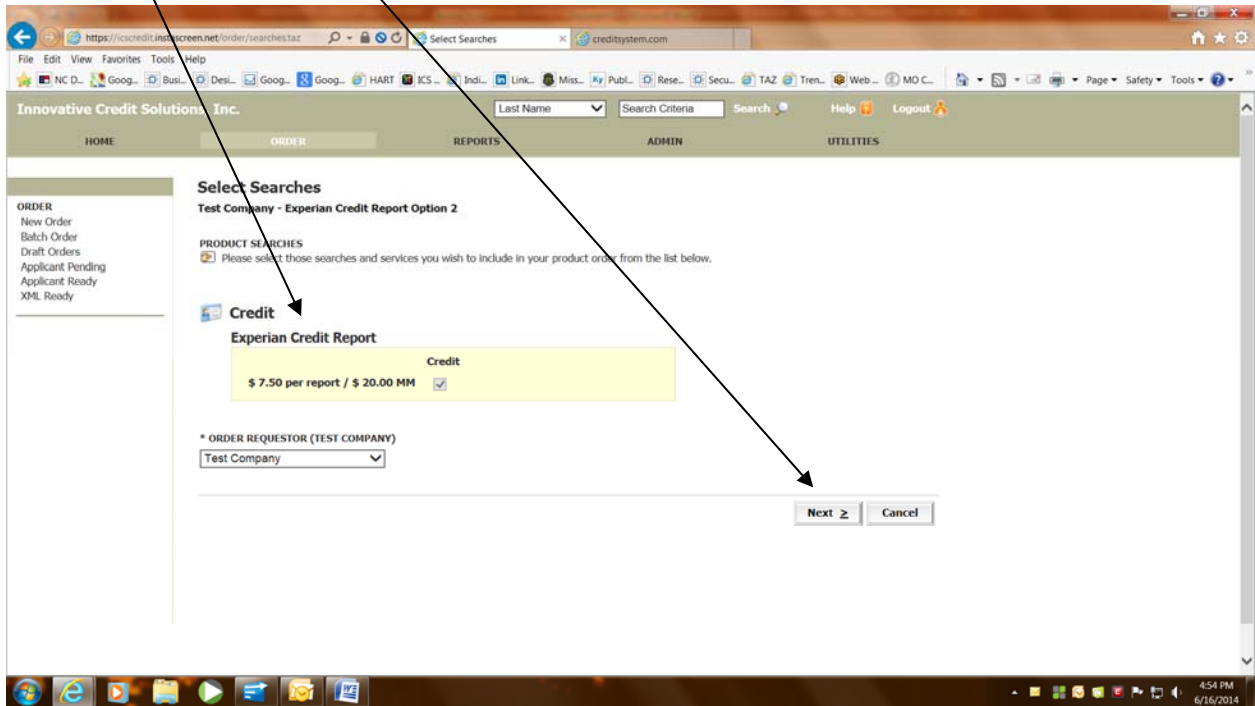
https://icscredit.instascreen.net/order/searches.taz
Select Searches
creditsystem.com

File Edit View Favorites Tools Help

NC D... Goog... Busi... Desi... Goog... Goog... HART ICS ... Indi... Link... Miss... Publ... Rese... Secu... TAZ Tren... Web ... MO C...

Page ▾ Safety ▾ Tools ▾

Innovative Credit Solutions, Inc.

Last Name
Search Criteria
Search
Help
Logout

HOME
ORDER
REPORTS
ADMIN
UTILITIES

ORDER
New Order
Batch Order
Draft Orders
Applicant Pending
Applicant Ready
XML Ready

Select Searches
Test Company - Experian Credit Report Option 2

PRODUCT SEARCHES
Please select those searches and services you wish to include in your product order from the list below.

Credit

Experian Credit Report

Credit
$ 7.50 per report / $ 20.00 MM

* ORDER REQUESTOR (TEST COMPANY)
Test Company

Next ≥
Cancel

4:54 PM
6/16/2014